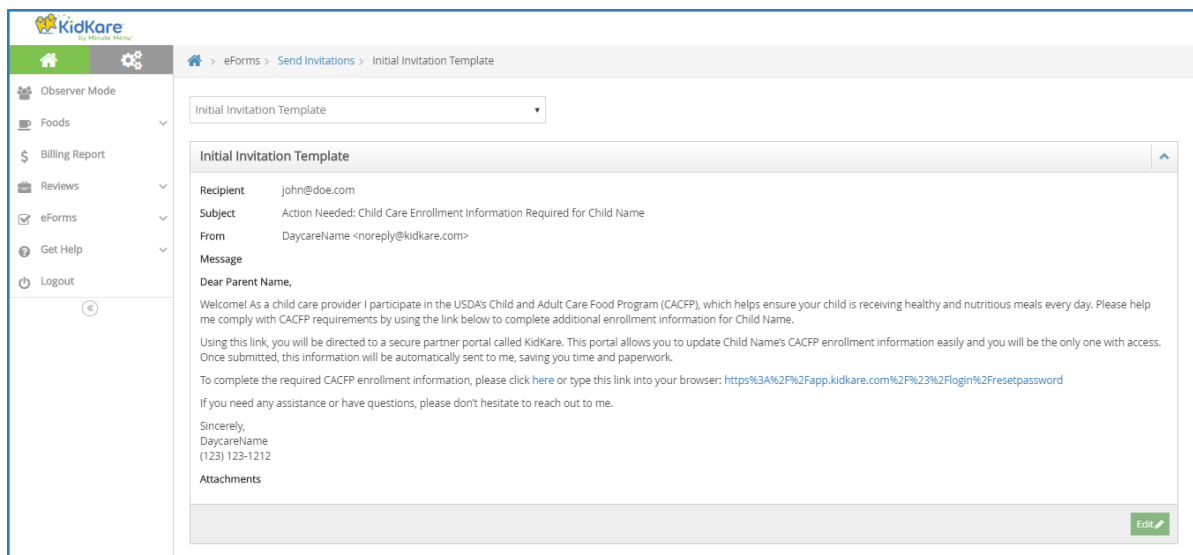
KidKare by Minute Menu

Observer Mode
Foods
Billing Report
Reviews
eForms
Get Help
Logout

> eForms > Send Invitations > Initial Invitation Template

Initial Invitation Template

Initial Invitation Template

Recipient john@doe.com
Subject Action Needed: Child Care Enrollment Information Required for Child Name
From DaycareName <noreply@kidkare.com>
Message

Dear Parent Name,

Welcome! As a child care provider I participate in the USDA's Child and Adult Care Food Program (CACFP), which helps ensure your child is receiving healthy and nutritious meals every day. Please help me comply with CACFP requirements by using the link below to complete additional enrollment information for Child Name.

Using this link, you will be directed to a secure partner portal called KidKare. This portal allows you to update Child Name's CACFP enrollment information easily and you will be the only one with access. Once submitted, this information will be automatically sent to me, saving you time and paperwork.

To complete the required CACFP enrollment information, please click here or type this link into your browser: https%3A%2F%2Fapp.kidkare.com%2F%23%2Flogin%2Fresetpassword

If you need any assistance or have questions, please don't hesitate to reach out to me.

Sincerely,
DaycareName
(123) 123-1212

Attachments

Edit